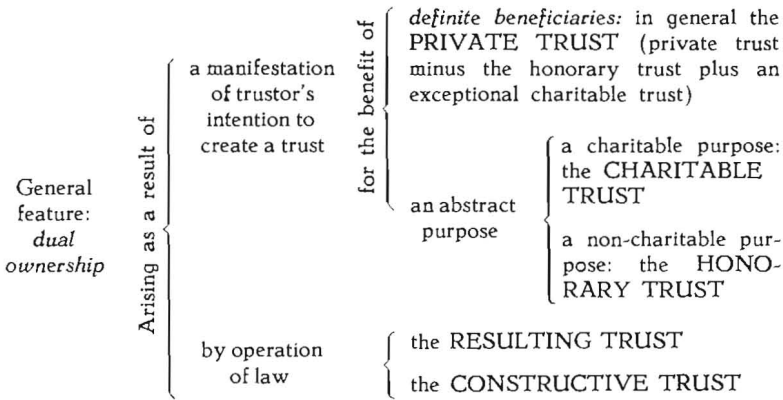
General feature: *dual ownership*

Arising as a result of

a manifestation of trustor's intention to create a trust

for the benefit of

*definite beneficiaries:* in general the PRIVATE TRUST (private trust minus the honorary trust plus an exceptional charitable trust)

an abstract purpose

a charitable purpose: the CHARITABLE TRUST

a non-charitable purpose: the HONORARY TRUST

by operation of law

the RESULTING TRUST

the CONSTRUCTIVE TRUST